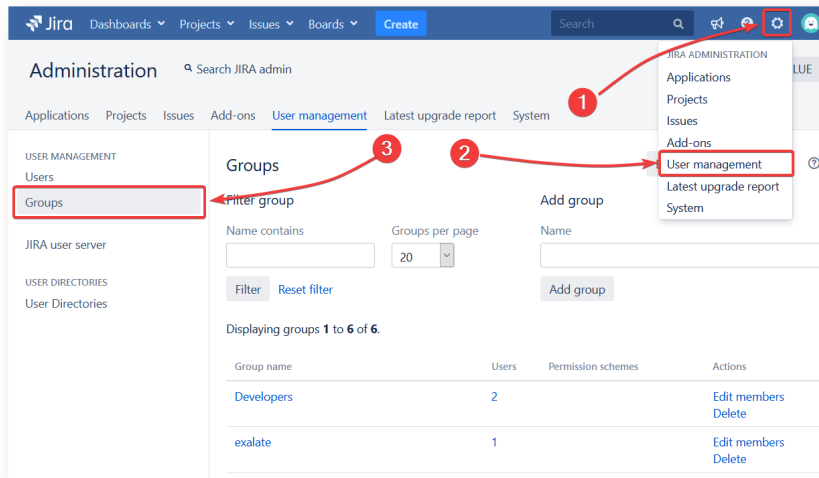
Jira Dashboards Projects Issues Boards Create Search

Administration Search JIRA admin LUE

Applications Projects Issues Add-ons User management Latest upgrade report System

JIRA ADMINISTRATION
Applications
Projects
Issues
Add-ons
User management
Latest upgrade report
System

1
2
3

USER MANAGEMENT
Users
Groups

JIRA user server

USER DIRECTORIES
User Directories

Groups

Filter group
Name contains
Groups per page
20
Filter Reset filter

Add group
Name
Add group

Displaying groups **1** to **6** of **6**.

| Group name | Users | Permission schemes | Actions |
|---|---|---|---|
| Developers | 2 | | Edit members Delete |
| exalate | 1 | | Edit members Delete |